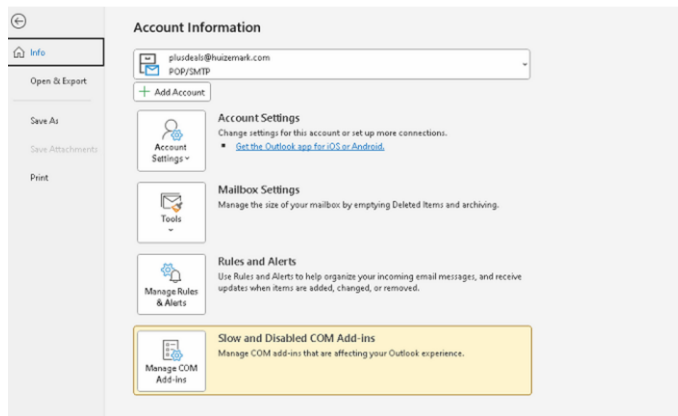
Info

Open & Export

Save As

Save Attachments

Print

Account Information

plusdeals@huizemark.com
POP/SMTP

+ Add Account

Account Settings

Account Settings ˅

Account Settings
Change settings for this account or set up more connections.
▪ Get the Outlook app for iOS or Android.

Tools ˅

Mailbox Settings
Manage the size of your mailbox by emptying Deleted Items and archiving.

Manage Rules & Alerts

Rules and Alerts
Use Rules and Alerts to help organize your incoming email messages, and receive updates when items are added, changed, or removed.

Manage COM Add-ins

Slow and Disabled COM Add-ins
Manage COM add-ins that are affecting your Outlook experience.